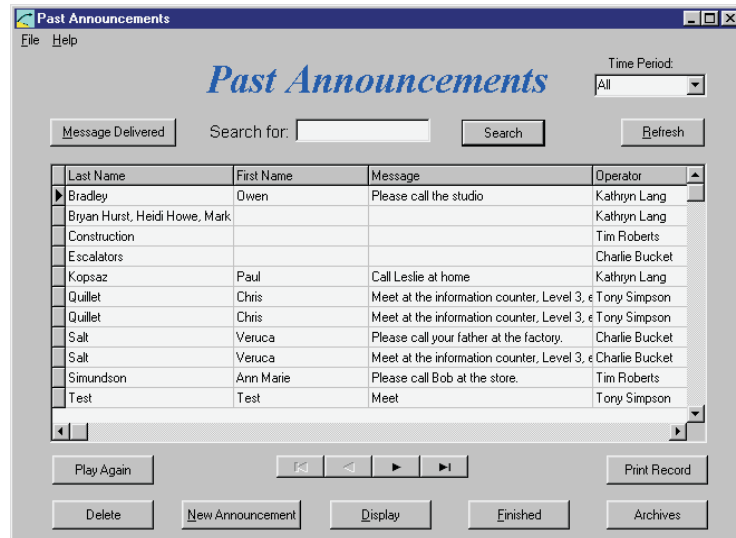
Past Announcements

File Help

Past Announcements

Time Period:
All

Message Delivered
Search for:
Search
Refresh

| Last Name | First Name | Message | Operator |
|---|---|---|---|
| Bradley | Owen | Please call the studio | Kathryn Lang |
| Bryan Hurst, Heidi Howe, Mark | | | Kathryn Lang |
| Construction | | | Tim Roberts |
| Escalators | | | Charlie Bucket |
| Kopsaz | Paul | Call Leslie at home | Kathryn Lang |
| Quillet | Chris | Meet at the information counter, Level 3, e | Tony Simpson |
| Quillet | Chris | Meet at the information counter, Level 3, e | Tony Simpson |
| Salt | Veruca | Please call your father at the factory. | Charlie Bucket |
| Salt | Veruca | Meet at the information counter, Level 3, e | Charlie Bucket |
| Simundson | Ann Marie | Please call Bob at the store. | Tim Roberts |
| Test | Test | Meet | Tony Simpson |

Play Again
Print Record

Delete
New Announcement
Display
Finished
Archives